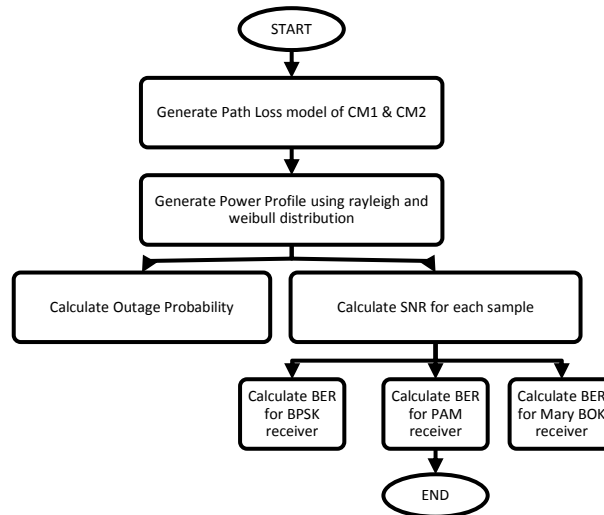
START

Generate Path Loss model of CM1 & CM2

Generate Power Profile using rayleigh and weibull distribution

Calculate Outage Probability

Calculate SNR for each sample

Calculate BER for BPSK receiver

Calculate BER for PAM receiver

Calculate BER for Mary BOK receiver

END